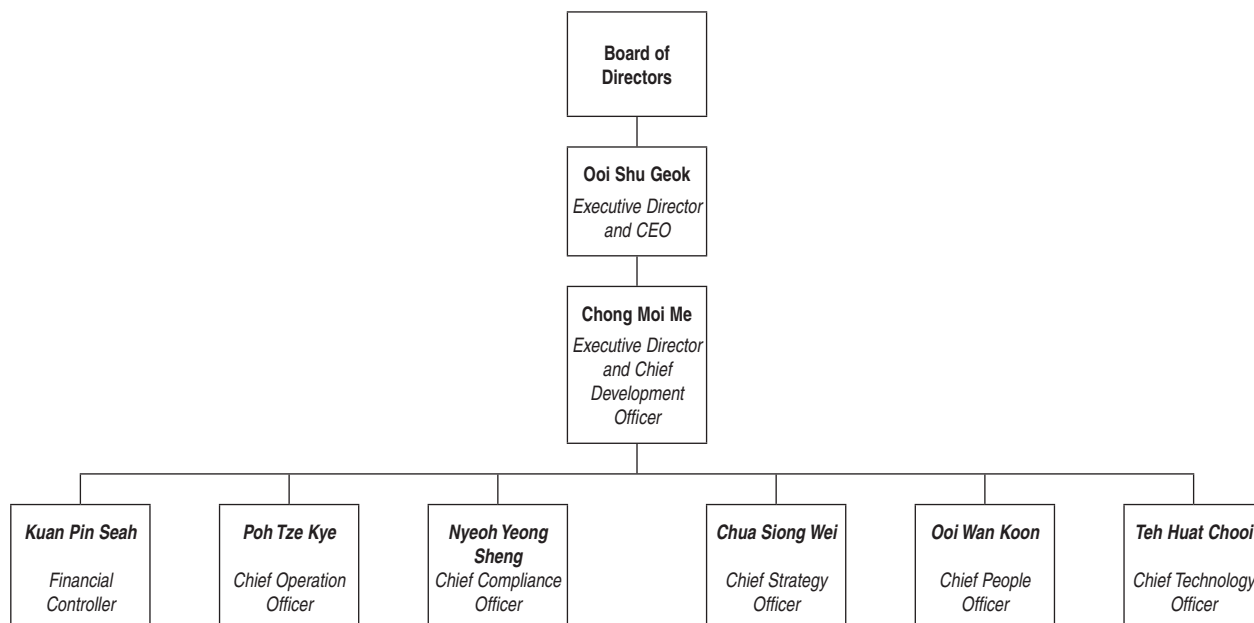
Board of Directors

Ooi Shu Geok
Executive Director and CEO

Chong Moi Me
Executive Director and Chief Development Officer

Kuan Pin Seah
Financial Controller

Poh Tze Kye
Chief Operation Officer

Nyeoh Yeong Sheng
Chief Compliance Officer

Chua Siong Wei
Chief Strategy Officer

Ooi Wan Koon
Chief People Officer

Teh Huat Chooi
Chief Technology Officer